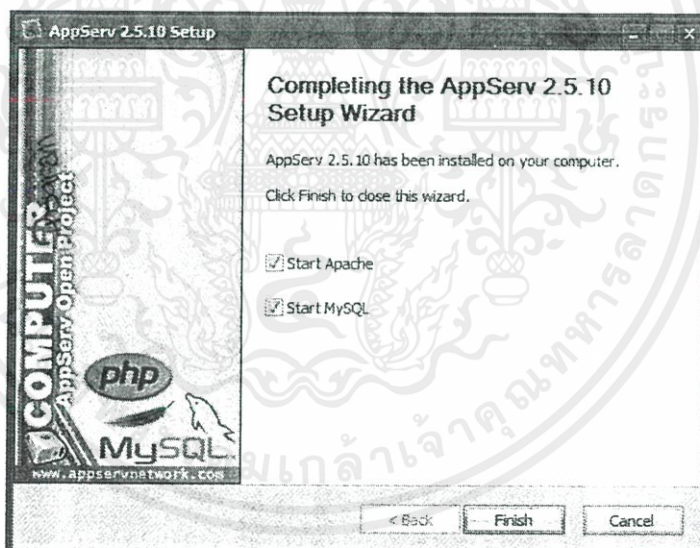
AppServ 2.5.10 Setup

Completing the AppServ 2.5.10 Setup Wizard

AppServ 2.5.10 has been installed on your computer.

Click Finish to close this wizard.

Start Apache

Start MySQL

COMPUTER

AppServ Open Project

php

MySQL

www.appservnetwork.com

< Back

Finish

Cancel